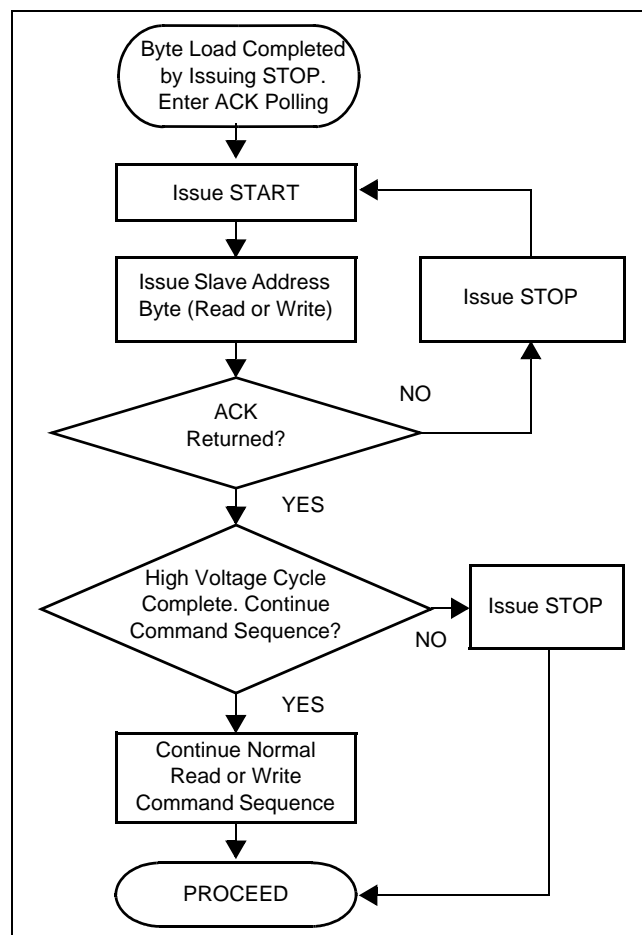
Byte Load Completed by Issuing STOP. Enter ACK Polling

Issue START

Issue Slave Address Byte (Read or Write)

Issue STOP

NO

ACK Returned?

YES

High Voltage Cycle Complete. Continue Command Sequence?

Issue STOP

NO

YES

Continue Normal Read or Write Command Sequence

PROCEED